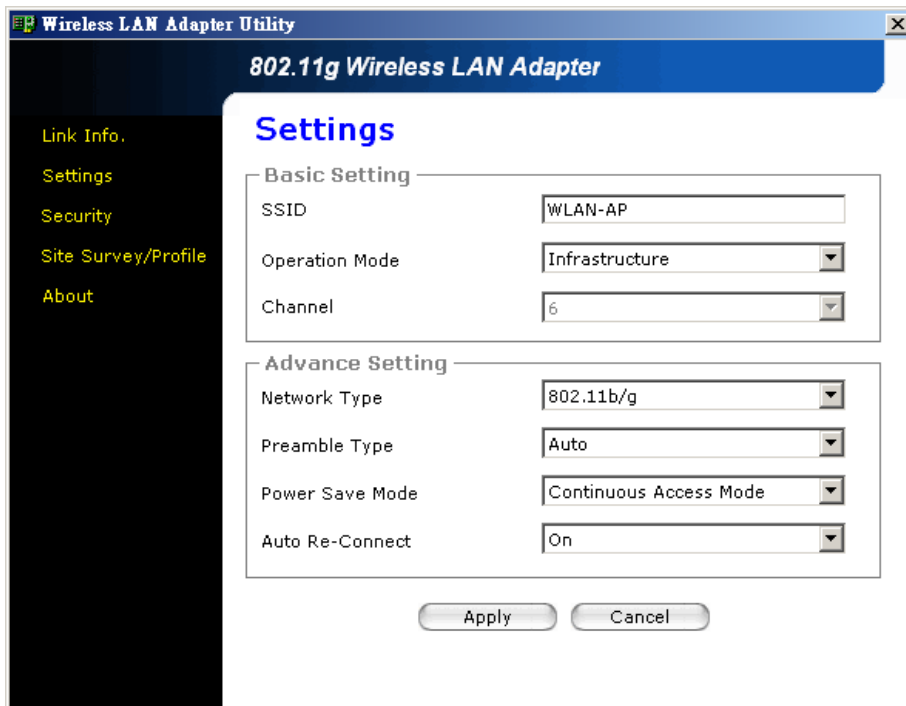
Wireless LAN Adapter Utility

802.11g Wireless LAN Adapter

Link Info.
Settings
Security
Site Survey/Profile
About

Settings

Basic Setting

SSID WLAN-AP

Operation Mode Infrastructure

Channel 6

Advance Setting

Network Type 802.11b/g

Preamble Type Auto

Power Save Mode Continuous Access Mode

Auto Re-Connect On

Apply Cancel